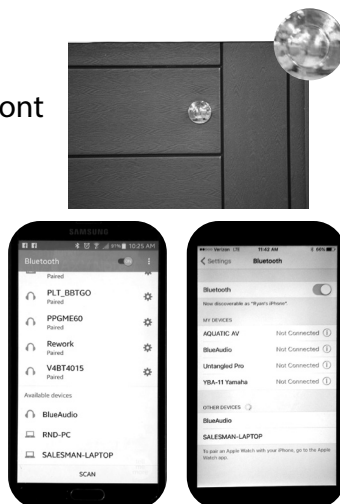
ont

SAMSUNG

10:25 AM

Bluetooth

Paired

PLT_BBTGO
Paired

PPGME60
Paired

Rework
Paired

V4BT4015
Paired

Available devices

BlueAudio

RND-PC

SALESMAN-LAPTOP

SCAN

Verizon LTE 11:42 AM 66%

Settings Bluetooth

Bluetooth

Now discoverable as "Ryan's iPhone"

MY DEVICES

AQUATIC AV Not Connected

BlueAudio Not Connected

Untangled Pro Not Connected

YBA-11 Yamaha Not Connected

OTHER DEVICES

BlueAudio

SALESMAN-LAPTOP

To pair an Apple Watch with your iPhone, go to the Apple Watch app.